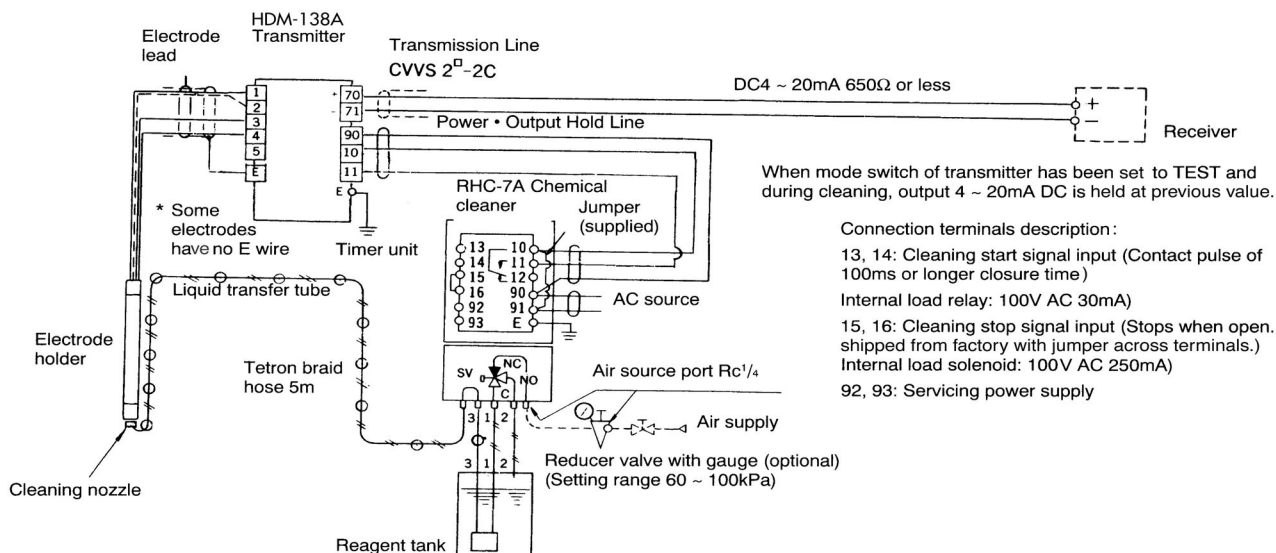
Electrode lead

HDM-138A Transmitter

Transmission Line
CVVS $2^{\square}$-2C

DC4 ~ 20mA 650Ω or less

+
−
Receiver

1
2
3
4
5
E

+ 70
− 71
90
10
11
E

Power • Output Hold Line

When mode switch of transmitter has been set to TEST and during cleaning, output 4 ~ 20mA DC is held at previous value.

* Some electrodes have no E wire

Timer unit

RHC-7A Chemical cleaner

Jumper (supplied)

13
14
15
16
92
93
10
11
12
90
91
E

AC source

Connection terminals description:

13, 14: Cleaning start signal input (Contact pulse of 100ms or longer closure time)

Internal load relay: 100V AC 30mA)

15, 16: Cleaning stop signal input (Stops when open. shipped from factory with jumper across terminals.) Internal load solenoid: 100V AC 250mA)

92, 93: Servicing power supply

Liquid transfer tube

Electrode holder

Tetron braid hose 5m

SV
NC
NO
C

Air source port Rc$^1/_4$

Air supply

3 1 2
3 1 2

Reducer valve with gauge (optional)
(Setting range 60 ~ 100kPa)

Cleaning nozzle

Reagent tank